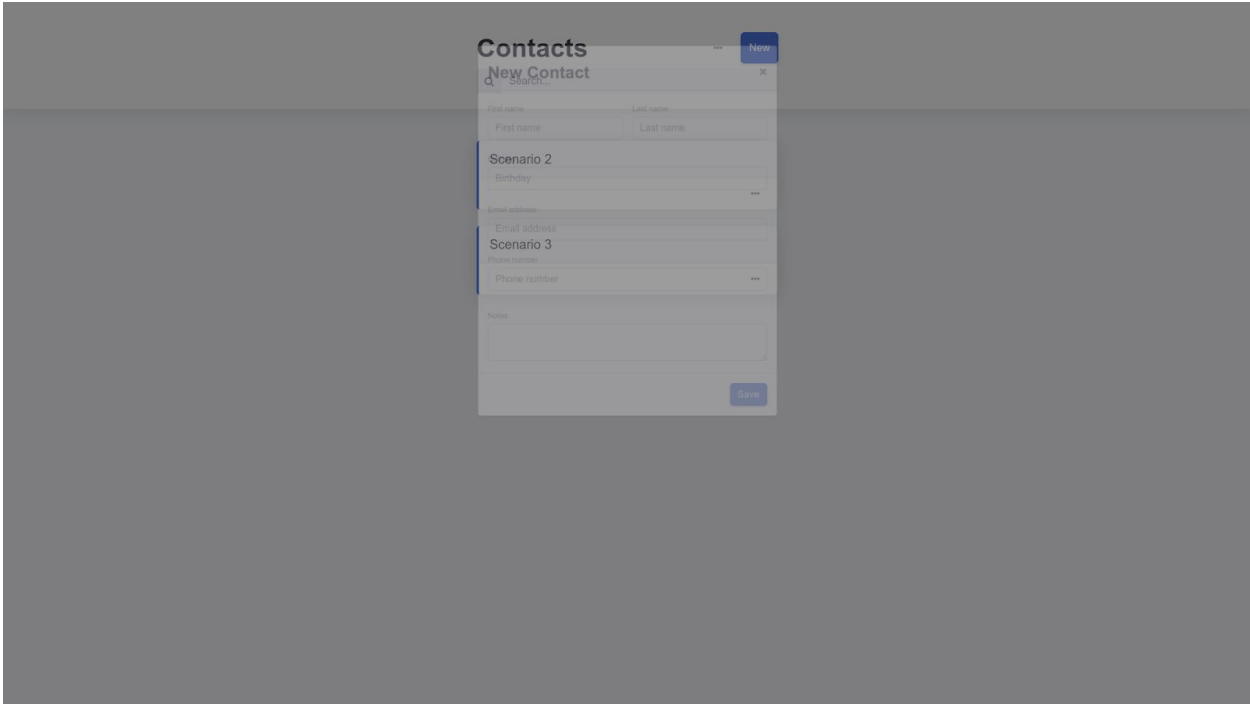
Contacts

•••

New

New Contact

×

Search...

First name

First name

Last name

Last name

Scenario 2

Birthday

•••

Email address

Email address

Scenario 3

Phone number

Phone number

•••

Notes

Save